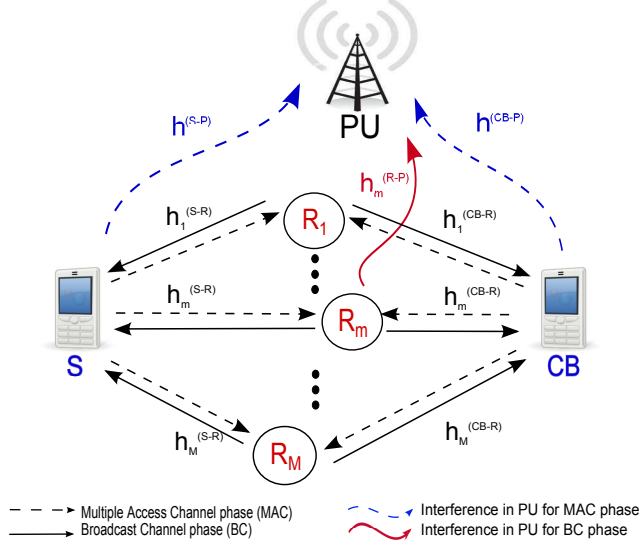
PU

$h^{(S-P)}$

$h^{(CB-P)}$

$h_m^{(R-P)}$

$h_1^{(S-R)}$

$R_1$

$h_1^{(CB-R)}$

$h_m^{(S-R)}$

$R_m$

$h_m^{(CB-R)}$

S

CB

$h_M^{(S-R)}$

$R_M$

$h_M^{(CB-R)}$

Multiple Access Channel phase (MAC)
Broadcast Channel phase (BC)
Interference in PU for MAC phase
Interference in PU for BC phase